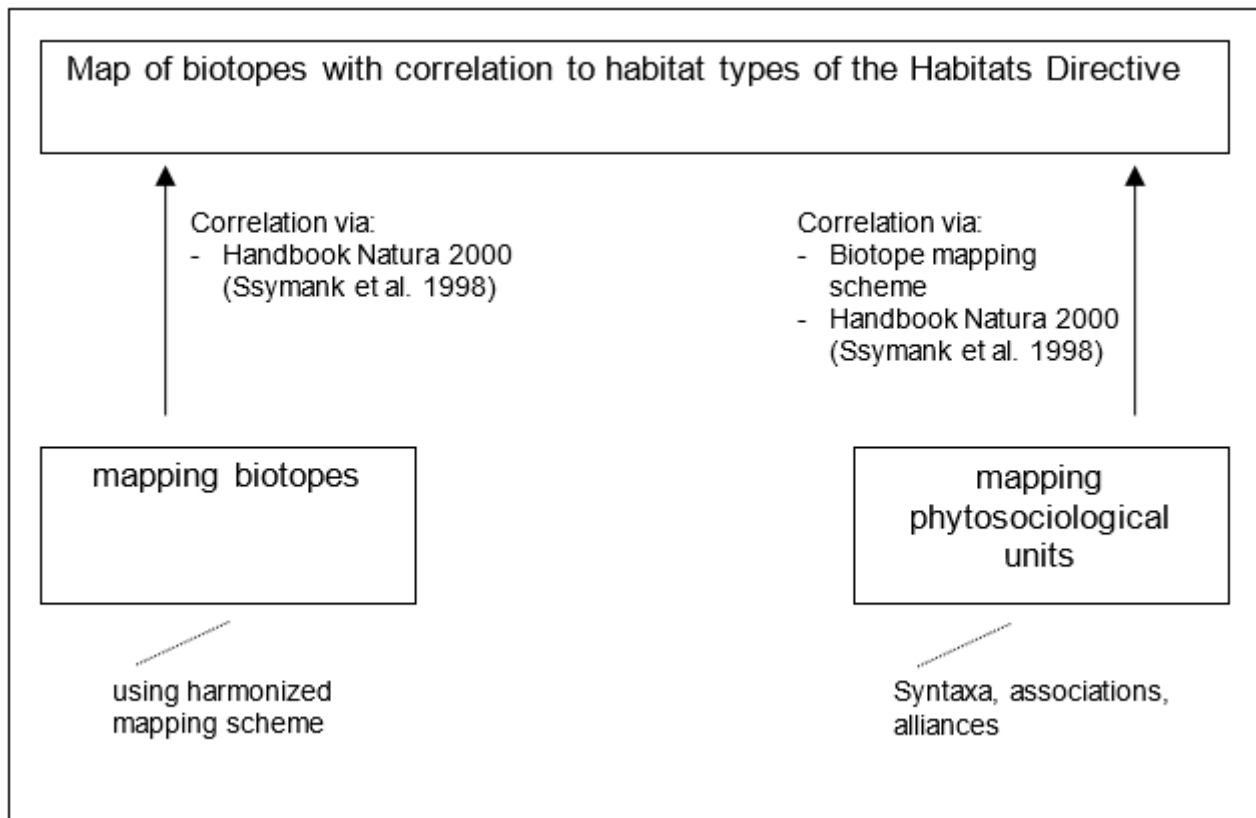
Map of biotopes with correlation to habitat types of the Habitats Directive

Correlation via:
- Handbook Natura 2000 (Ssymank et al. 1998)

Correlation via:
- Biotope mapping scheme
- Handbook Natura 2000 (Ssymank et al. 1998)

mapping biotopes

mapping phytosociological units

using harmonized mapping scheme

Syntaxa, associations, alliances